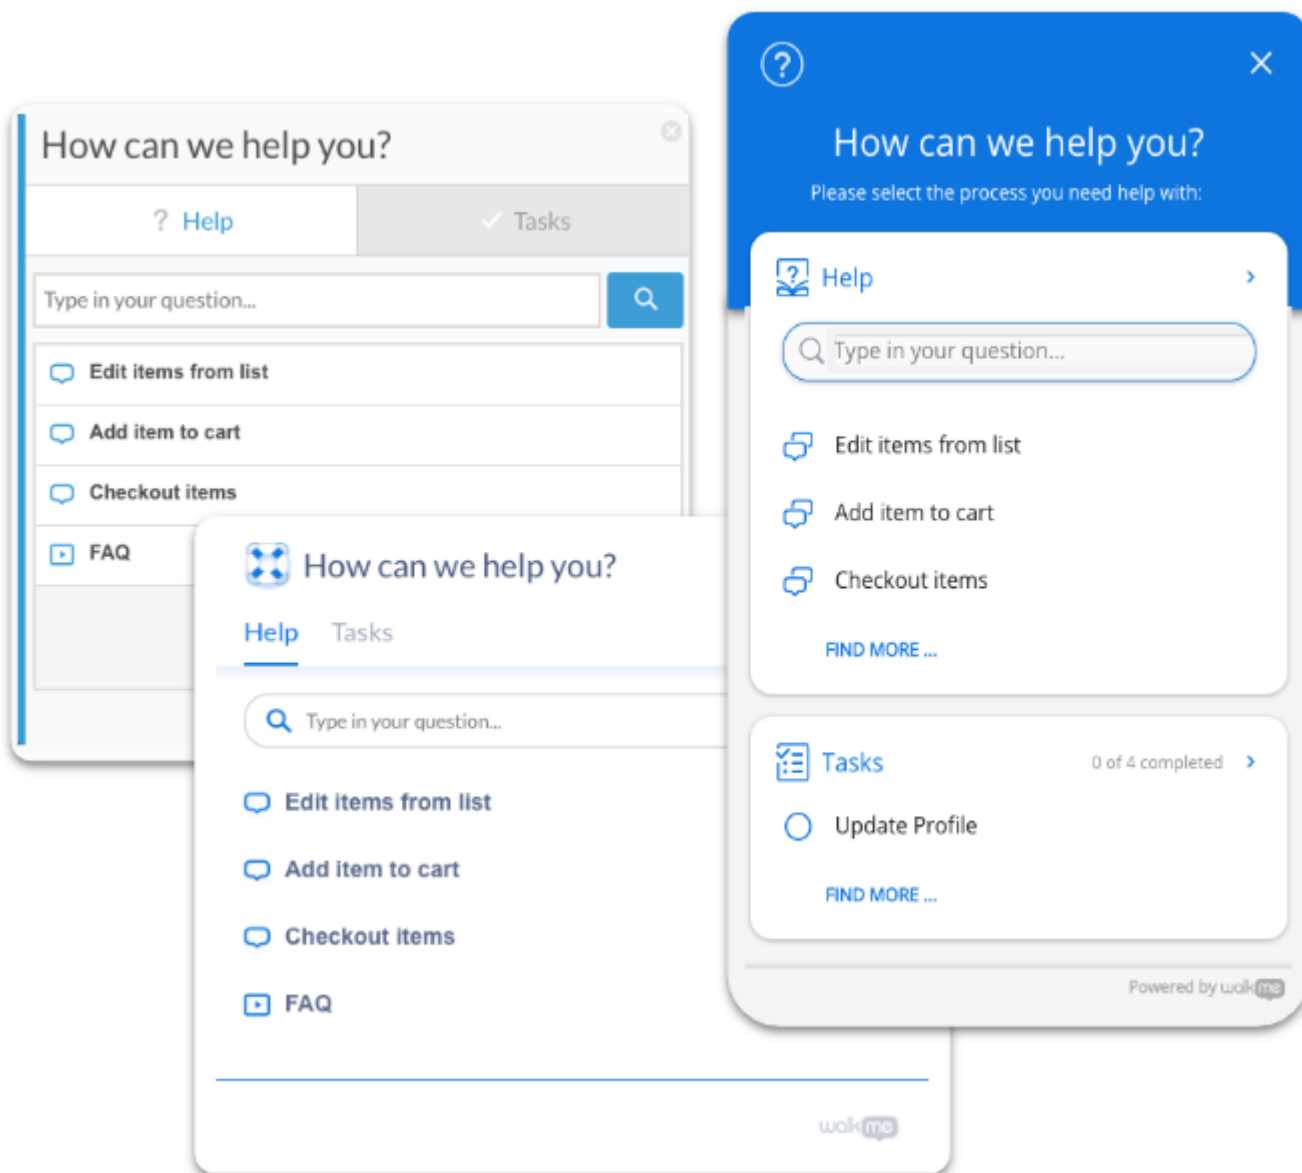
How can we help you?

? Help

Tasks

Type in your question...

Edit items from list

Add item to cart

Checkout items

FAQ

How can we help you?

Help Tasks

Type in your question...

Edit items from list

Add item to cart

Checkout items

FAQ

walkme

How can we help you?

Please select the process you need help with:

Help

Type in your question...

Edit items from list

Add item to cart

Checkout items

FIND MORE ...

Tasks 0 of 4 completed

Update Profile

FIND MORE ...

Powered by walkme